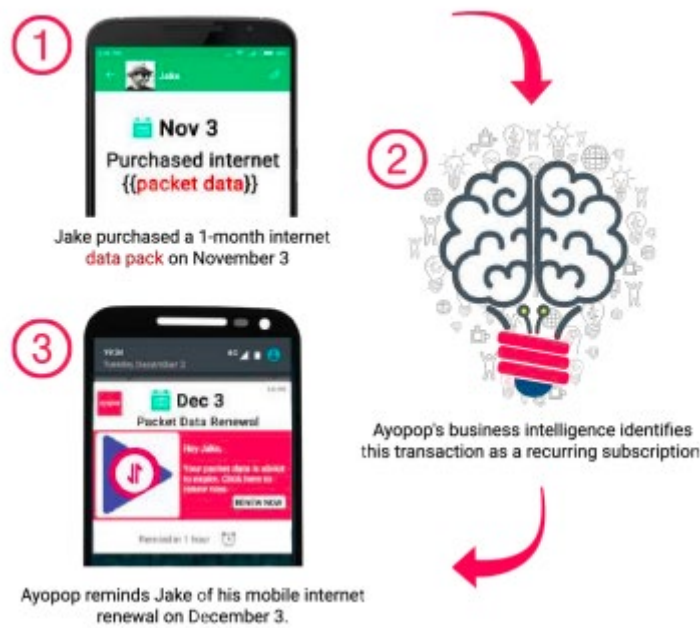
1

Jake

Nov 3

Purchased internet {{packet data}}

Jake purchased a 1-month internet data pack on November 3

2

Ayopop's business intelligence identifies this transaction as a recurring subscription

3

Tuesday, December 3

Dec 3

Packet Data Renewal

Hey Jake,

Your packet data is about to expire. Click here to renew now.

RENEW NOW

Remind in 1 hour

Ayopop reminds Jake of his mobile internet renewal on December 3.